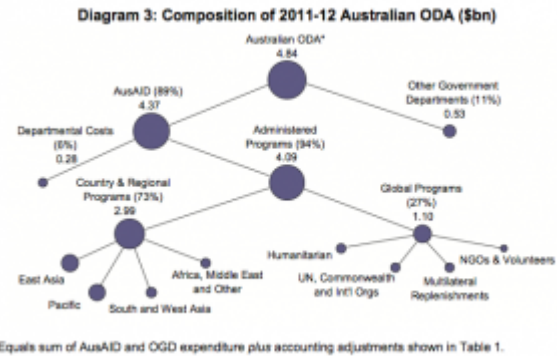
Diagram 3: Composition of 2011-12 Australian ODA ($bn)

Australian ODA*
4.84

AusAID (89%)
4.37

Other Government Departments (11%)
0.53

Departmental Costs (6%)
0.28

Administered Programs (94%)
4.09

Country & Regional Programs (73%)
2.99

Global Programs (27%)
1.10

East Asia

Pacific

South and West Asia

Africa, Middle East and Other

Humanitarian

UN, Commonwealth and Int'l Orgs

Multilateral Replenishments

NGOs & Volunteers

Equals sum of AusAID and OGD expenditure plus accounting adjustments shown in Table 1.